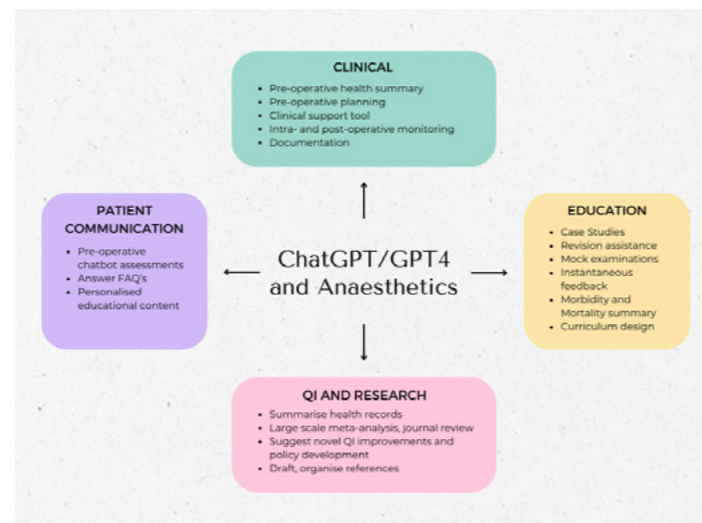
CLINICAL
- Pre-operative health summary
- Pre-operative planning
- Clinical support tool
- Intra- and post-operative monitoring
- Documentation

PATIENT COMMUNICATION
- Pre-operative chatbot assessments
- Answer FAQ's
- Personalised educational content

ChatGPT/GPT4 and Anaesthetics

EDUCATION
- Case Studies
- Revision assistance
- Mock examinations
- Instantaneous feedback
- Morbidity and Mortality summary
- Curriculum design

QI AND RESEARCH
- Summarise health records
- Large scale meta-analysis, journal review
- Suggest novel QI improvements and policy development
- Draft, organise references